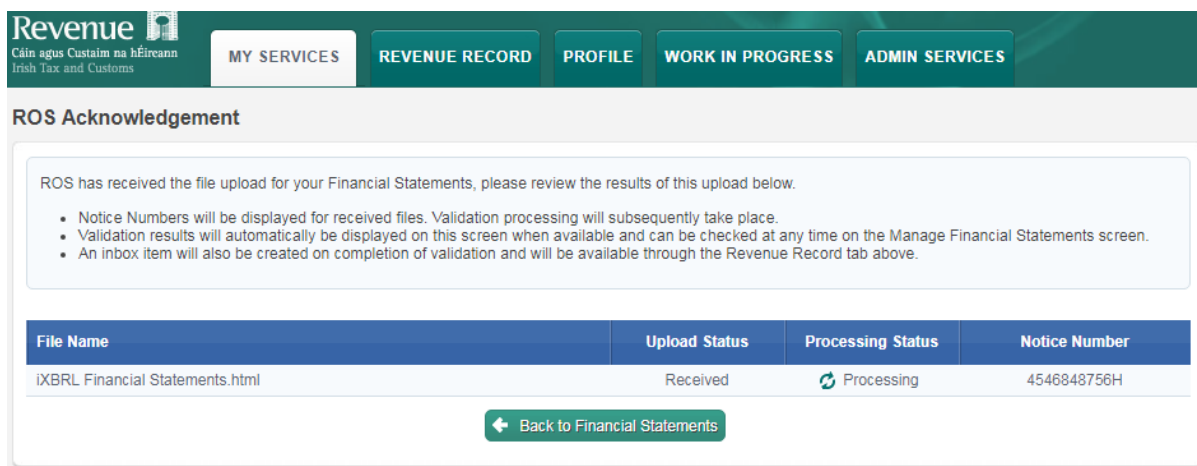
Revenue
Cáin agus Custaim na hÉireann
Irish Tax and Customs

MY SERVICES
REVENUE RECORD
PROFILE
WORK IN PROGRESS
ADMIN SERVICES

ROS Acknowledgement

ROS has received the file upload for your Financial Statements, please review the results of this upload below.

- Notice Numbers will be displayed for received files. Validation processing will subsequently take place.
- Validation results will automatically be displayed on this screen when available and can be checked at any time on the Manage Financial Statements screen.
- An inbox item will also be created on completion of validation and will be available through the Revenue Record tab above.

| File Name | Upload Status | Processing Status | Notice Number |
|---|---|---|---|
| iXBRL Financial Statements.html | Received | Processing | 4546848756H |

Back to Financial Statements